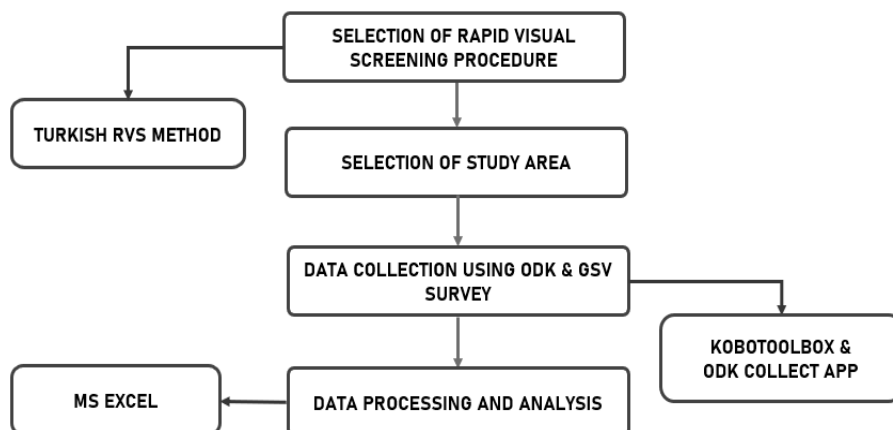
SELECTION OF RAPID VISUAL SCREENING PROCEDURE

TURKISH RVS METHOD

SELECTION OF STUDY AREA

DATA COLLECTION USING ODK & GSV SURVEY

KOBOTOOLBOX & ODK COLLECT APP

MS EXCEL

DATA PROCESSING AND ANALYSIS